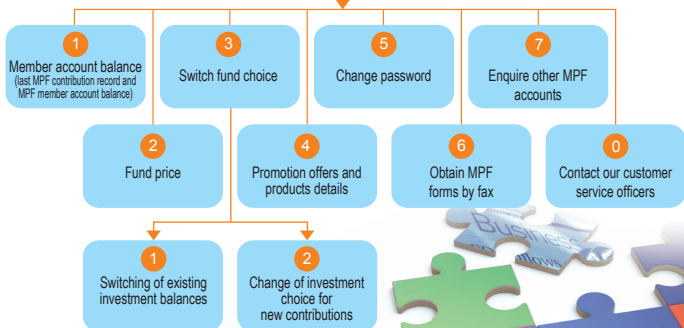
1
Member account balance
(last MPF contribution record and MPF member account balance)

3
Switch fund choice

5
Change password

7
Enquire other MPF accounts

2
Fund price

4
Promotion offers and products details

6
Obtain MPF forms by fax

0
Contact our customer service officers

1
Switching of existing investment balances

2
Change of investment choice for new contributions

Business
ollows